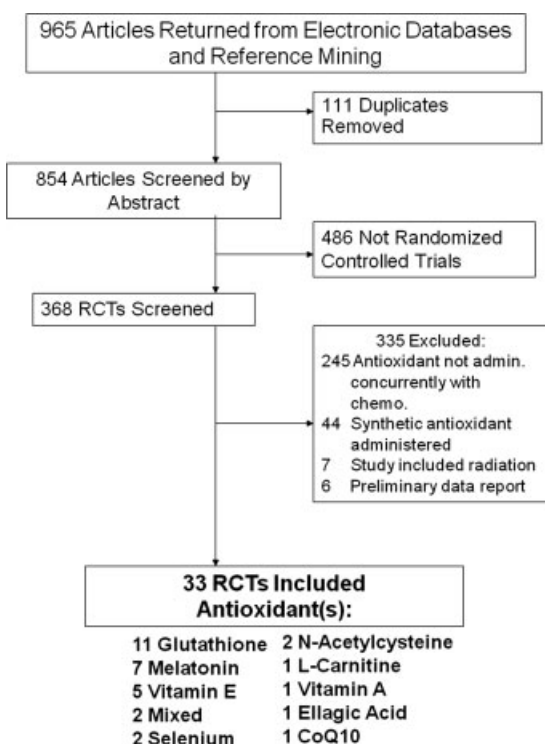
965 Articles Returned from Electronic Databases and Reference Mining

111 Duplicates Removed

854 Articles Screened by Abstract

486 Not Randomized Controlled Trials

368 RCTs Screened

335 Excluded:
245 Antioxidant not admin. concurrently with chemo.
44 Synthetic antioxidant administered
7 Study included radiation
6 Preliminary data report

33 RCTs Included Antioxidant(s):

11 Glutathione
7 Melatonin
5 Vitamin E
2 Mixed
2 Selenium

2 N-Acetylcysteine
1 L-Carnitine
1 Vitamin A
1 Ellagic Acid
1 CoQ10